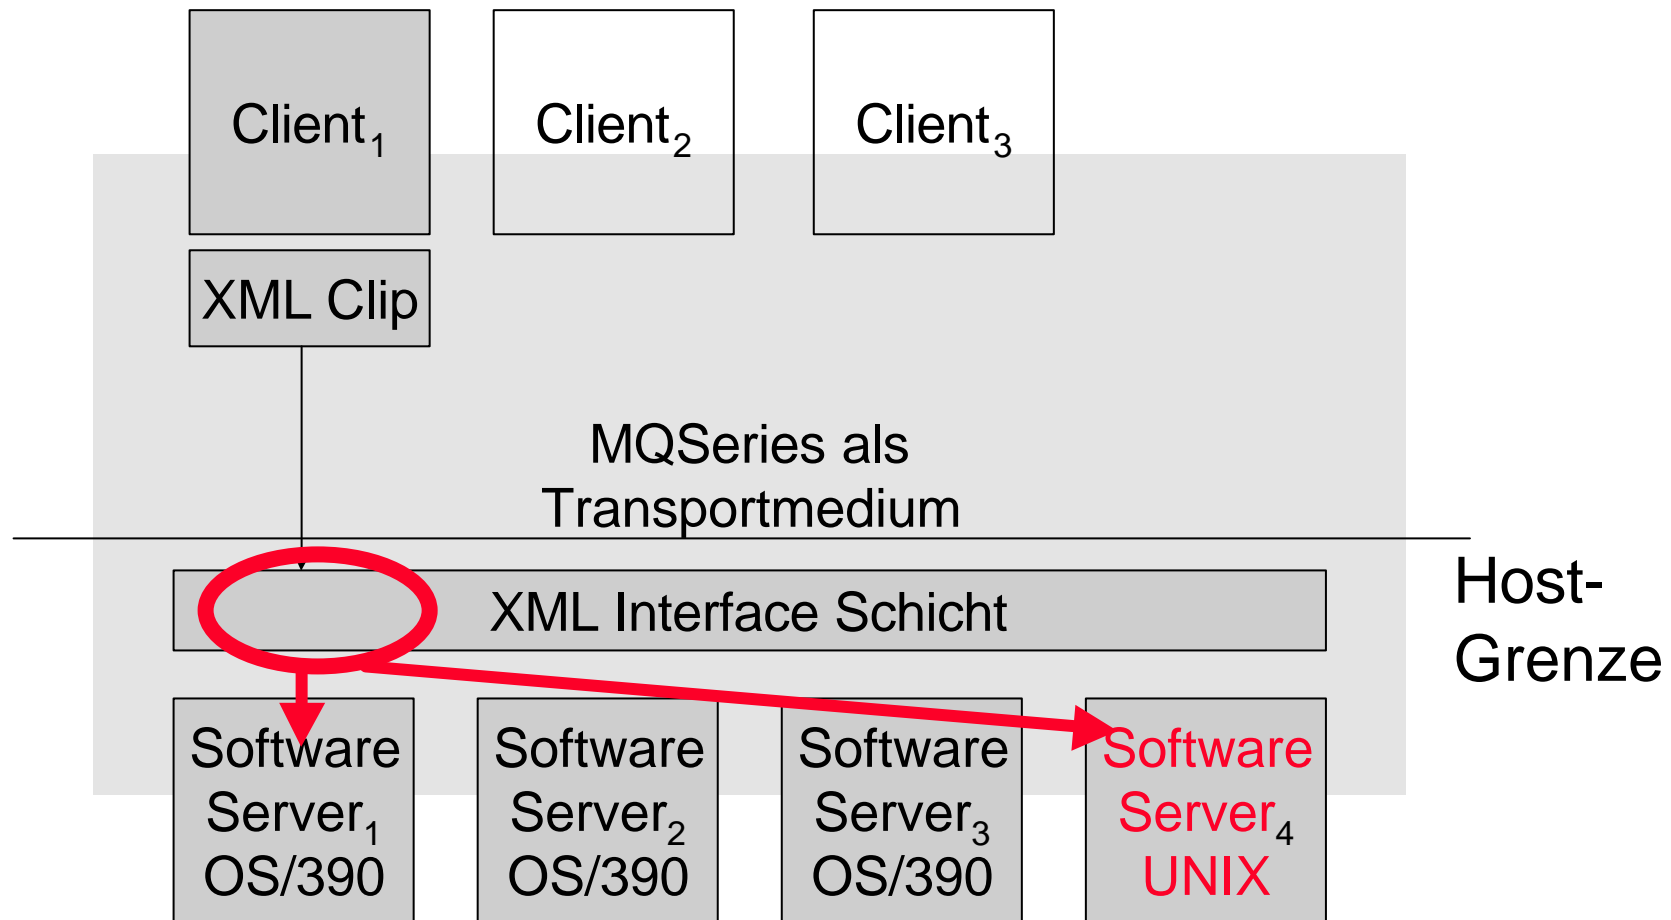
Client$_1$

Client$_2$

Client$_3$

XML Clip

MQSeries als Transportmedium

Host-Grenze

XML Interface Schicht

Software Server$_1$ OS/390

Software Server$_2$ OS/390

Software Server$_3$ OS/390

Software Server$_4$ UNIX